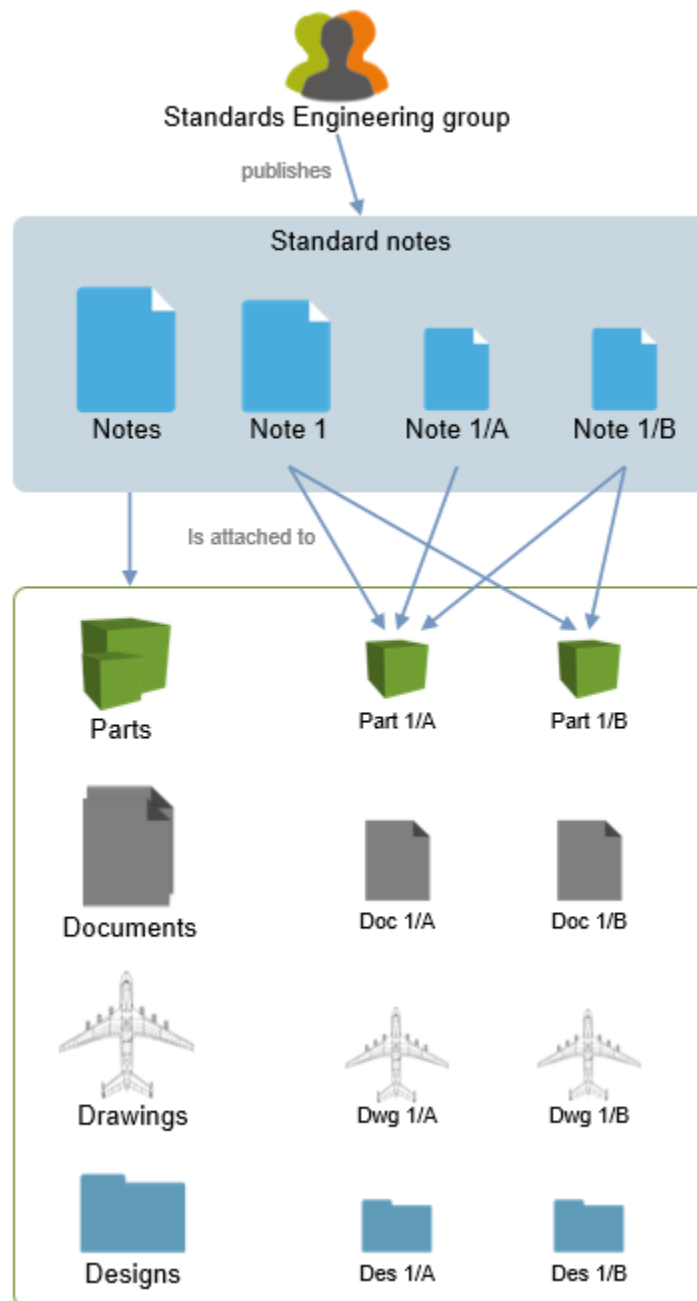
Standards Engineering group

publishes

Standard notes

Notes

Note 1

Note 1/A

Note 1/B

Is attached to

Parts

Part 1/A

Part 1/B

Documents

Doc 1/A

Doc 1/B

Drawings

Dwg 1/A

Dwg 1/B

Designs

Des 1/A

Des 1/B